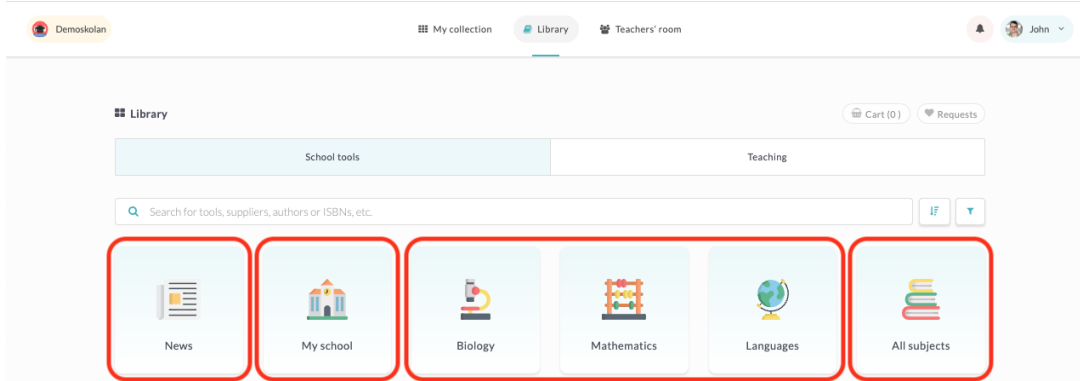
Demoskolan

My collection Library Teachers' room

John

Library

Cart (0) Requests

School tools

Teaching

Search for tools, suppliers, authors or ISBNs, etc.

News

My school

Biology

Mathematics

Languages

All subjects